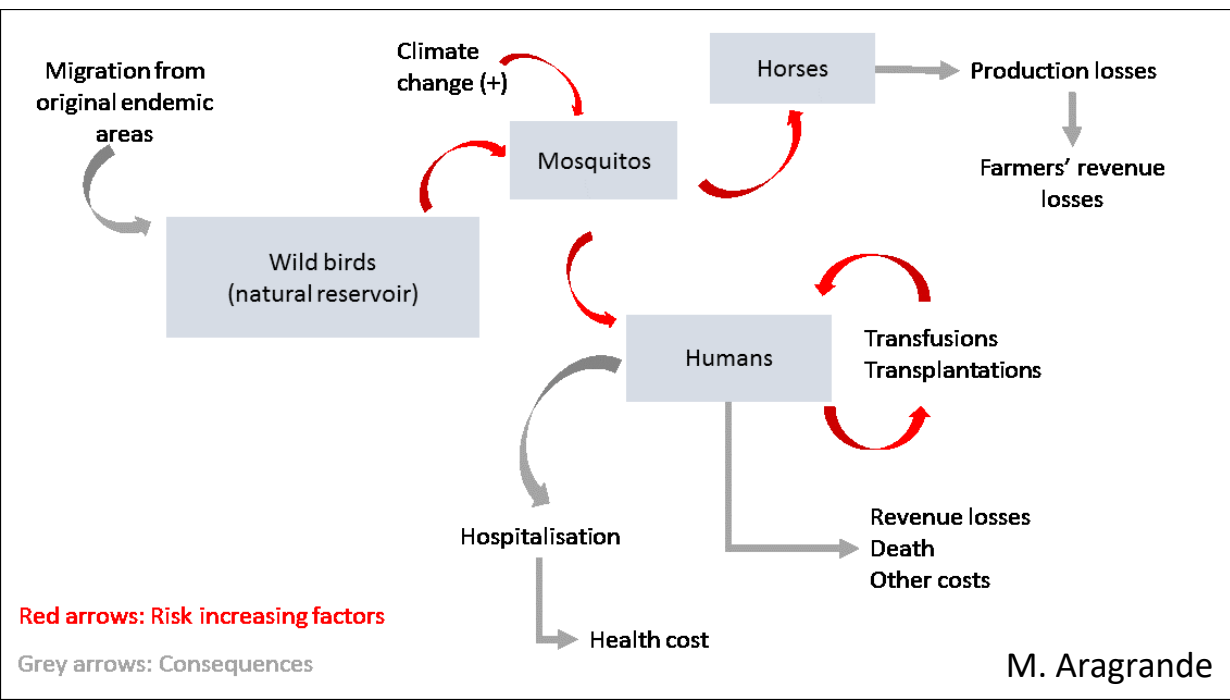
Migration from original endemic areas

Climate change (+)

Horses

Production losses

Farmers' revenue losses

Mosquitos

Wild birds
(natural reservoir)

Humans

Transfusions
Transplantations

Hospitalisation

Revenue losses
Death
Other costs

Health cost

Red arrows: Risk increasing factors

Grey arrows: Consequences

M. Aragrande